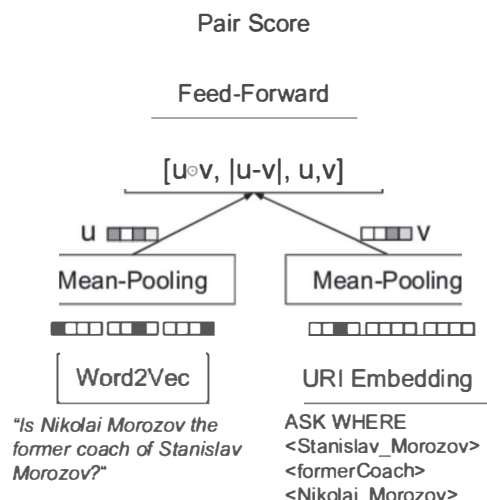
Pair Score

Feed-Forward

[u⊙v, |u-v|, u,v]

u

v

Mean-Pooling

Mean-Pooling

Word2Vec

URI Embedding

"Is Nikolai Morozov the former coach of Stanislav Morozov?"

ASK WHERE <Stanislav_Morozov> <formerCoach> <Nikolai_Morozov>